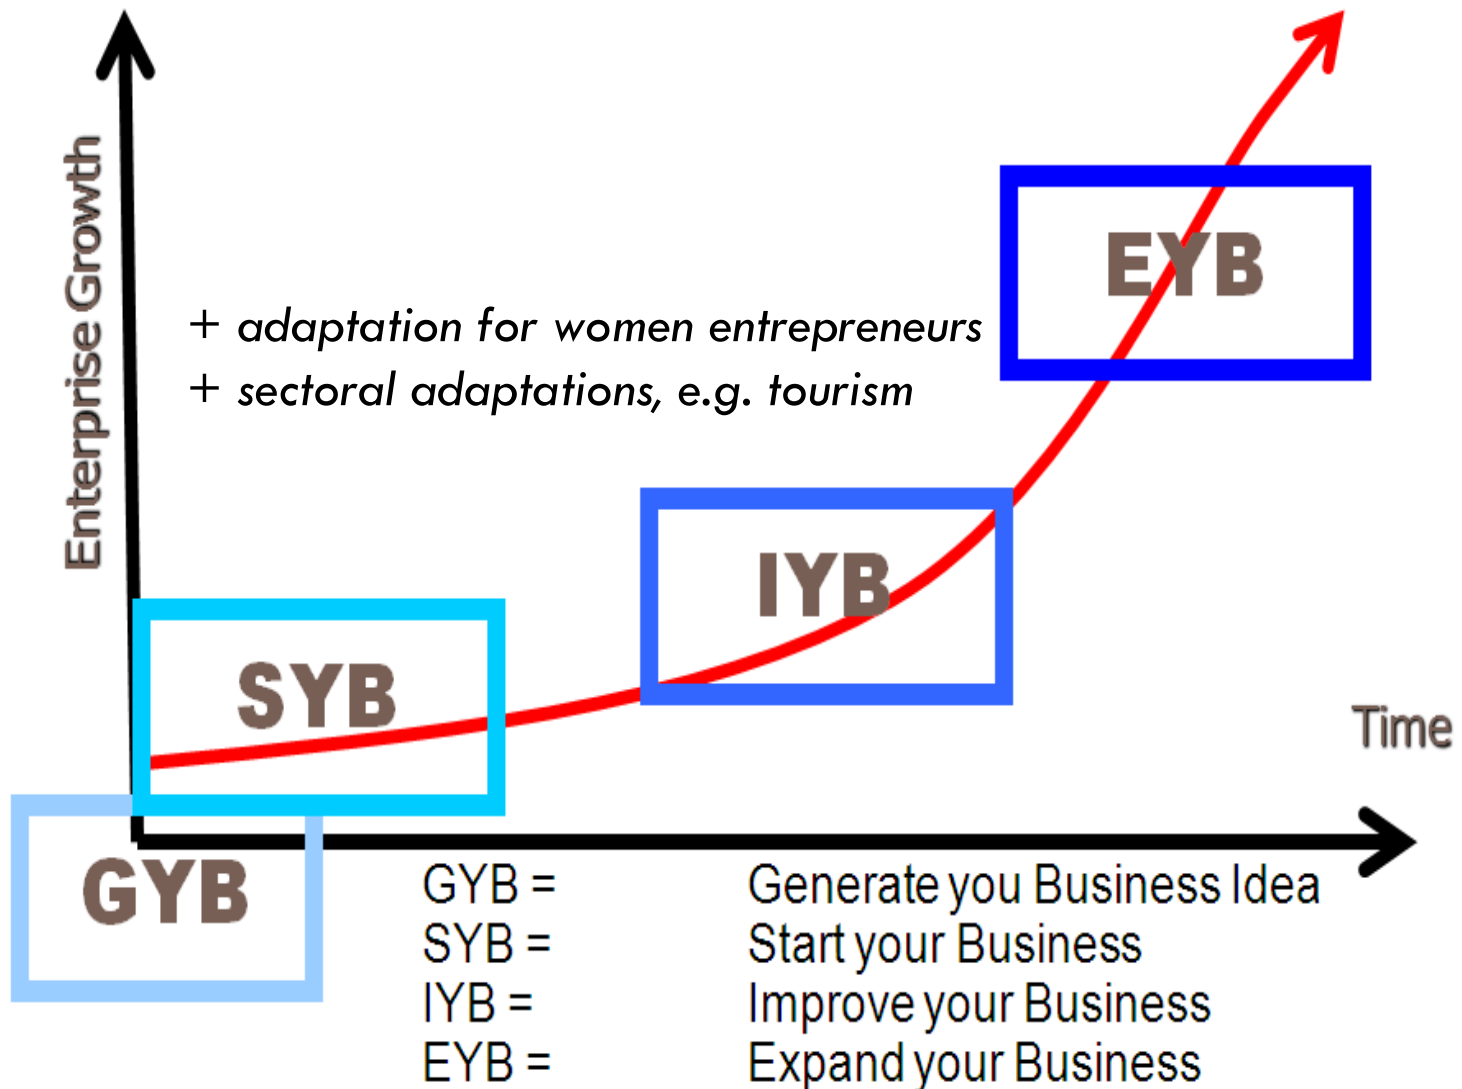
Enterprise Growth

+ adaptation for women entrepreneurs
+ sectoral adaptations, e.g. tourism

EYB

IYB

SYB

Time

GYB

| | |
|---|---|
| GYB = | Generate you Business Idea |
| SYB = | Start your Business |
| IYB = | Improve your Business |
| EYB = | Expand your Business |